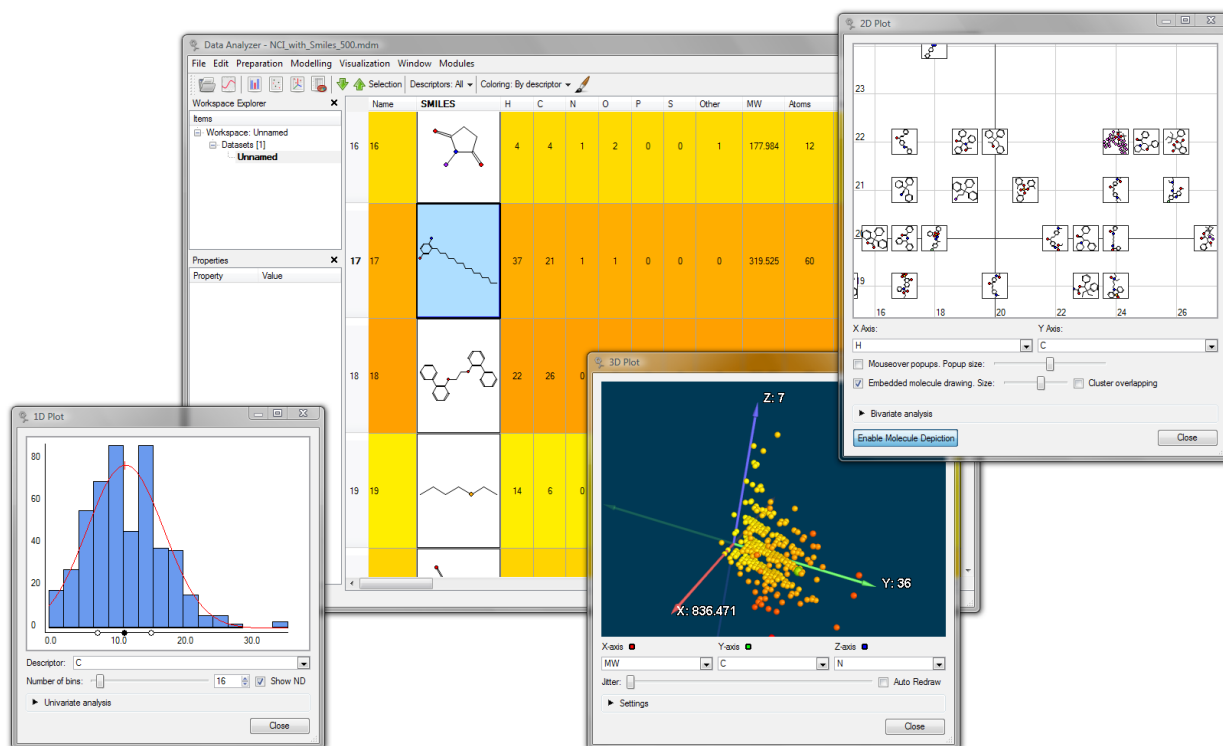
Data Analyzer - NCI_with_Smiles_500.mdm

File Edit Preparation Modelling Visualization Window Modules

Selection Descriptors: All Coloring: By descriptor

Workspace Explorer

Items

Workspace: Unnamed

Datasets [1]

Unnamed

Properties

Property Value

| | Name | SMILES | H | C | N | O | P | S | Other | MW | Atoms |
|---|---|---|---|---|---|---|---|---|---|---|---|
| 16 | 16 | | 4 | 4 | 1 | 2 | 0 | 0 | 1 | 177.984 | 12 |
| 17 | 17 | | 37 | 21 | 1 | 1 | 0 | 0 | 0 | 319.525 | 60 |
| 18 | 18 | | 22 | 26 | 0 | | | | | | |
| 19 | 19 | | 14 | 6 | 0 | | | | | | |

2D Plot

23

22

21

20

19

16 18 20 22 24 26

X Axis:

H

Y Axis:

C

Mouseover popups. Popup size:

Embedded molecule drawing. Size:

Cluster overlapping

Bivariate analysis

Enable Molecule Depiction

Close

3D Plot

Z: 7

Y: 36

X: 836.471

X-axis

Y-axis

Z-axis

MW

C

N

Jitter:

Auto Redraw

Settings

Close

1D Plot

80

60

40

20

0

0.0 10.0 20.0 30.0

Descriptor: C

Number of bins: 16 Show ND

Univariate analysis

Close